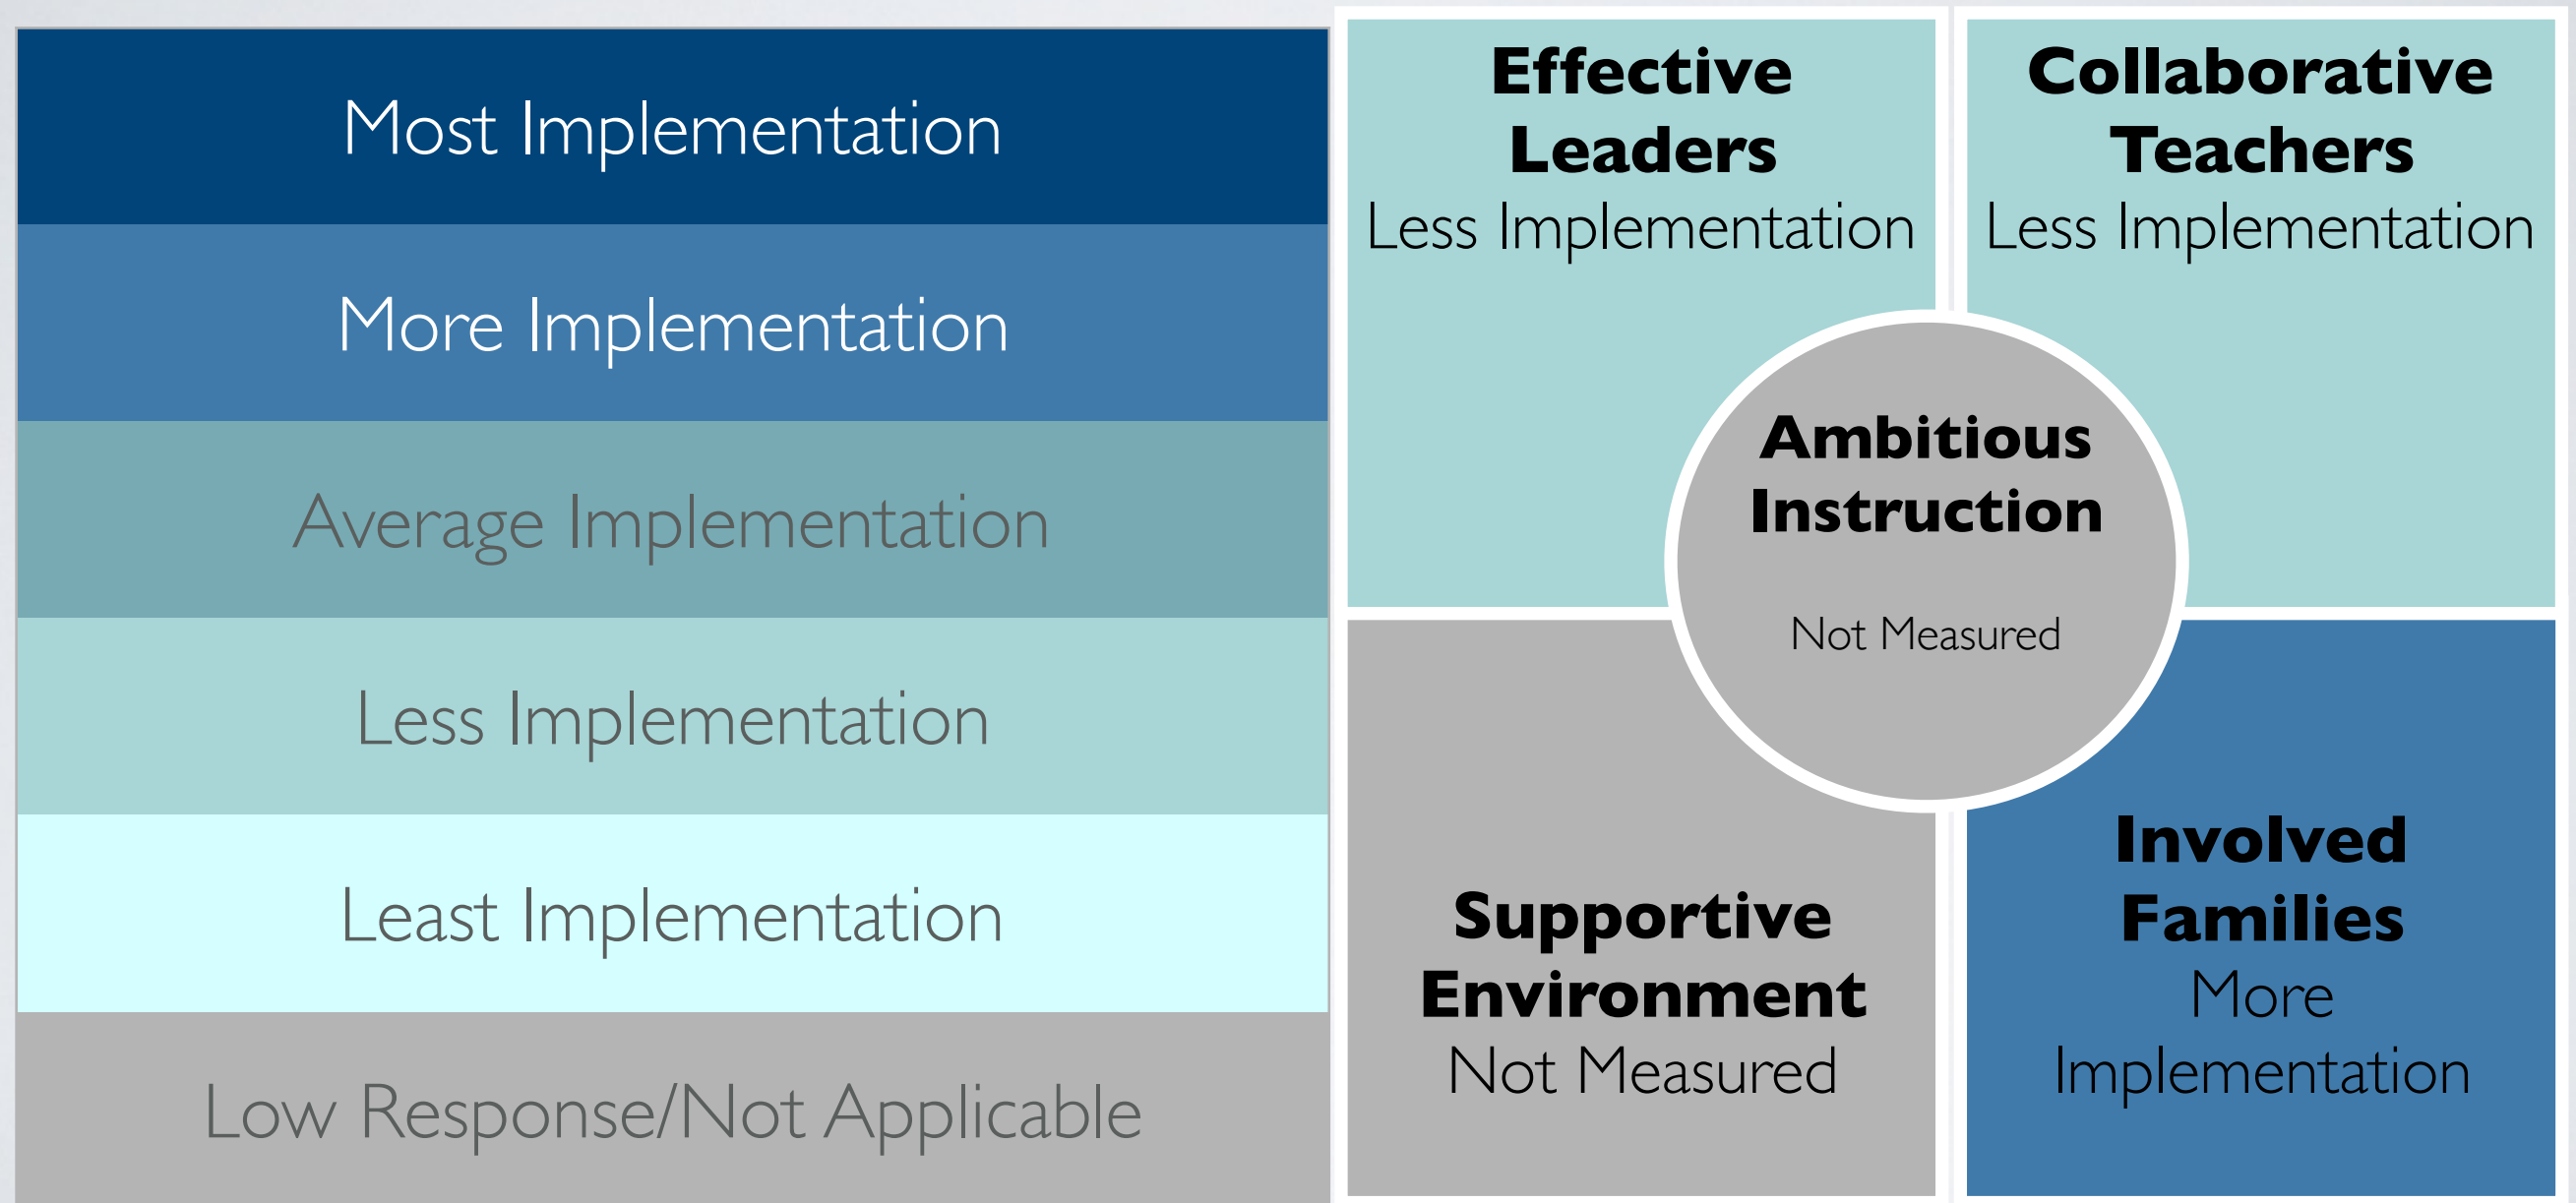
Most Implementation

More Implementation

Average Implementation

Less Implementation

Least Implementation

Low Response/Not Applicable

Effective Leaders
Less Implementation

Collaborative Teachers
Less Implementation

Ambitious Instruction
Not Measured

Supportive Environment
Not Measured

Involved Families
More Implementation